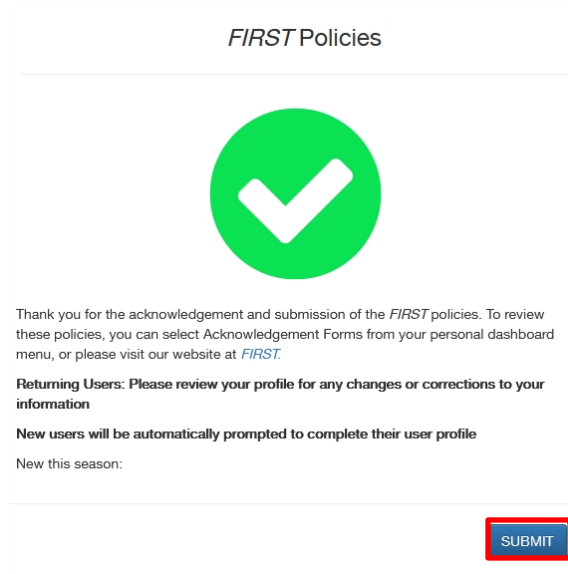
FIRST Policies

Thank you for the acknowledgement and submission of the FIRST policies. To review these policies, you can select Acknowledgement Forms from your personal dashboard menu, or please visit our website at FIRST.

Returning Users: Please review your profile for any changes or corrections to your information

New users will be automatically prompted to complete their user profile

New this season:

SUBMIT